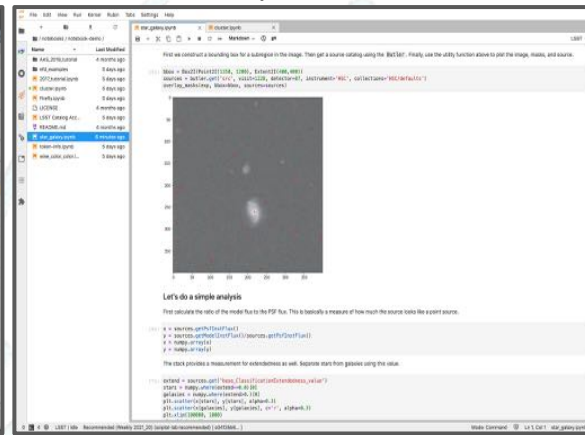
File Edit View Run Kernel Tabs Settings Help

star_galaxy.ipynb

cluster.ipynb

Markdown

LSST

/ notebooks / notebook-demo /

Name

Last Modified

AAS_2019_tutorial

4 months ago

afw_examples

5 days ago

2017tutorial.ipynb

5 days ago

cluster.ipynb

5 days ago

Firefly.ipynb

5 days ago

LICENSE

4 months ago

LSST Catalog Acc...

5 days ago

README.md

4 months ago

star_galaxy.ipynb

6 minutes ago

token-info.ipynb

5 days ago

wise_color_color.i...

5 days ago

First we construct a bounding box for a subregion in the image. Then get a source catalog using the Butler. Finally, use the utility function above to plot the image, masks, and source.

bbox = Box2I(Point2I(1150, 1200), Extent2I(400,400))
sources = butler.get('src', visit=1228, detector=67, instrument='HSC', collections='HSC/defaults')
overlay_masks(exp, bbox=bbox, sources=sources)

Let's do a simple analysis

First calculate the ratio of the model flux to the PSF flux. This is basically a measure of how much the source looks like a point source.

x = sources.getPsfInstFlux()
y = sources.getModelInstFlux()/sources.getPsfInstFlux()
x = numpy.array(x)
y = numpy.array(y)

The stack provides a measurement for extendedness as well. Separate stars from galaxies using this value.

extend = sources.get("base_ClassificationExtendedness_value")
stars = numpy.where(extend<0.5)[0]
galaxies = numpy.where(extend>0.5)[0]
plt.scatter(x[stars], y[stars], alpha=0.3)
plt.scatter(x[galaxies], y[galaxies], c='r', alpha=0.3)
plt.xlim(100000, 1000)

0 | LSST | Idle Recommended (Weekly 2021_20) (script-lab-recommended) | s5455666...

Mode: Command Ln 1, Col 1 star_galaxy.ipynb